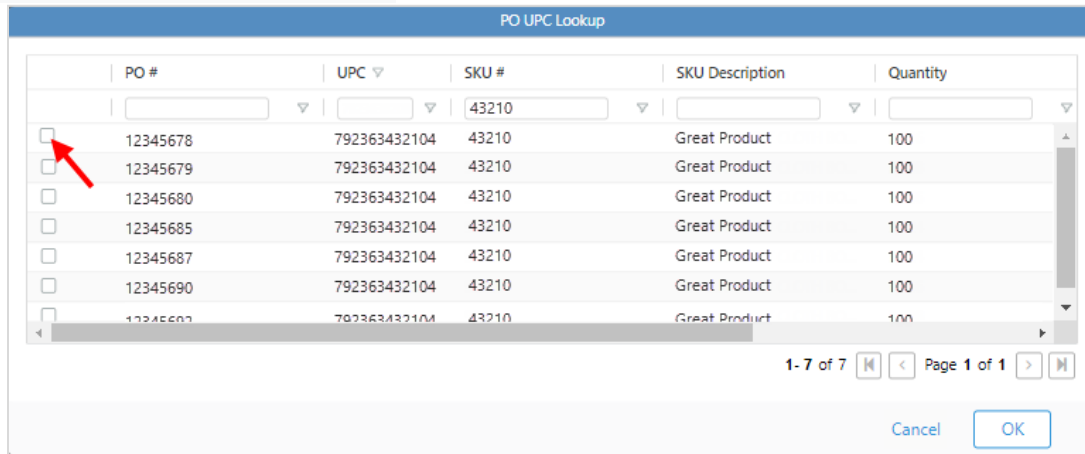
PO UPC Lookup

| | PO # | UPC | SKU # | SKU Description | Quantity |
|---|---|---|---|---|---|
| | | | 43210 | | |
| ☐ | 12345678 | 792363432104 | 43210 | Great Product | 100 |
| ☐ | 12345679 | 792363432104 | 43210 | Great Product | 100 |
| ☐ | 12345680 | 792363432104 | 43210 | Great Product | 100 |
| ☐ | 12345685 | 792363432104 | 43210 | Great Product | 100 |
| ☐ | 12345687 | 792363432104 | 43210 | Great Product | 100 |
| ☐ | 12345690 | 792363432104 | 43210 | Great Product | 100 |
| ☐ | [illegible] | 792363432104 | 43210 | Great Product | 100 |

1 - 7 of 7 Page 1 of 1

Cancel OK